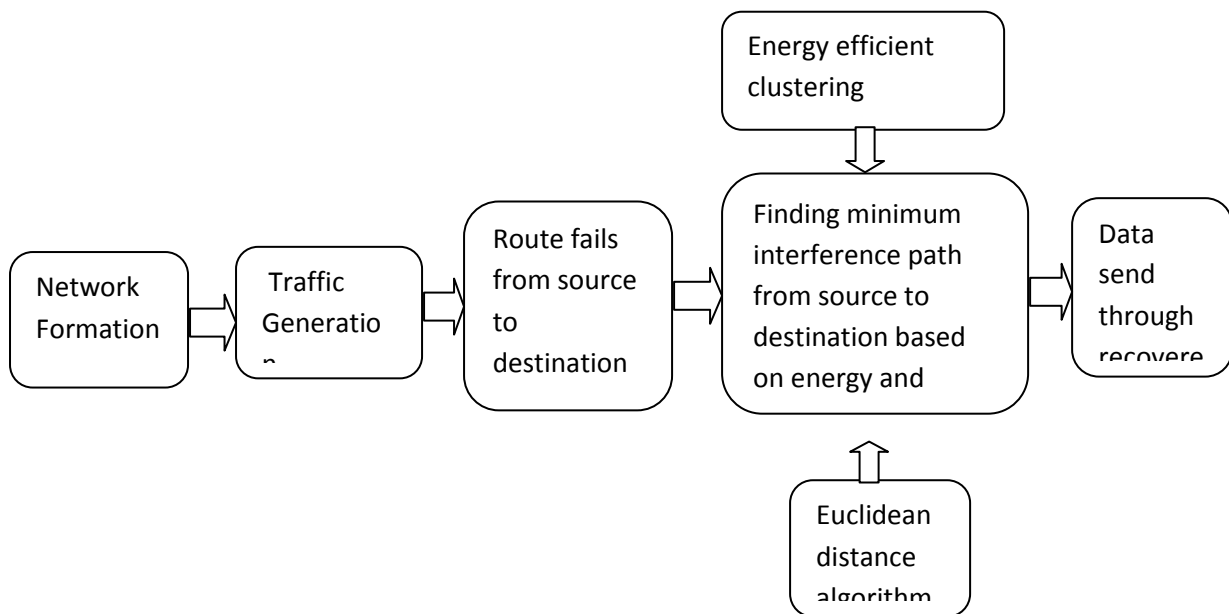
Energy efficient clustering

Network Formation

Traffic Generatio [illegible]

Route fails from source to destination

Finding minimum interference path from source to destination based on energy and

Data send through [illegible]

Euclidean distance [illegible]